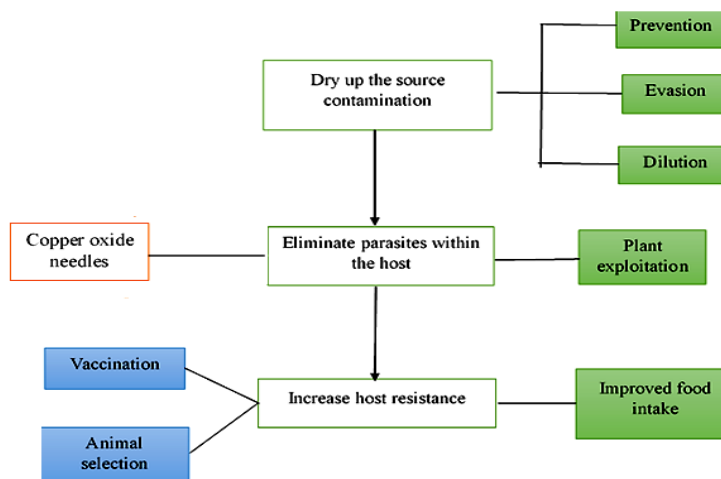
Dry up the source contamination

Prevention

Evasion

Dilution

Copper oxide needles

Eliminate parasites within the host

Plant exploitation

Vaccination

Increase host resistance

Improved food intake

Animal selection